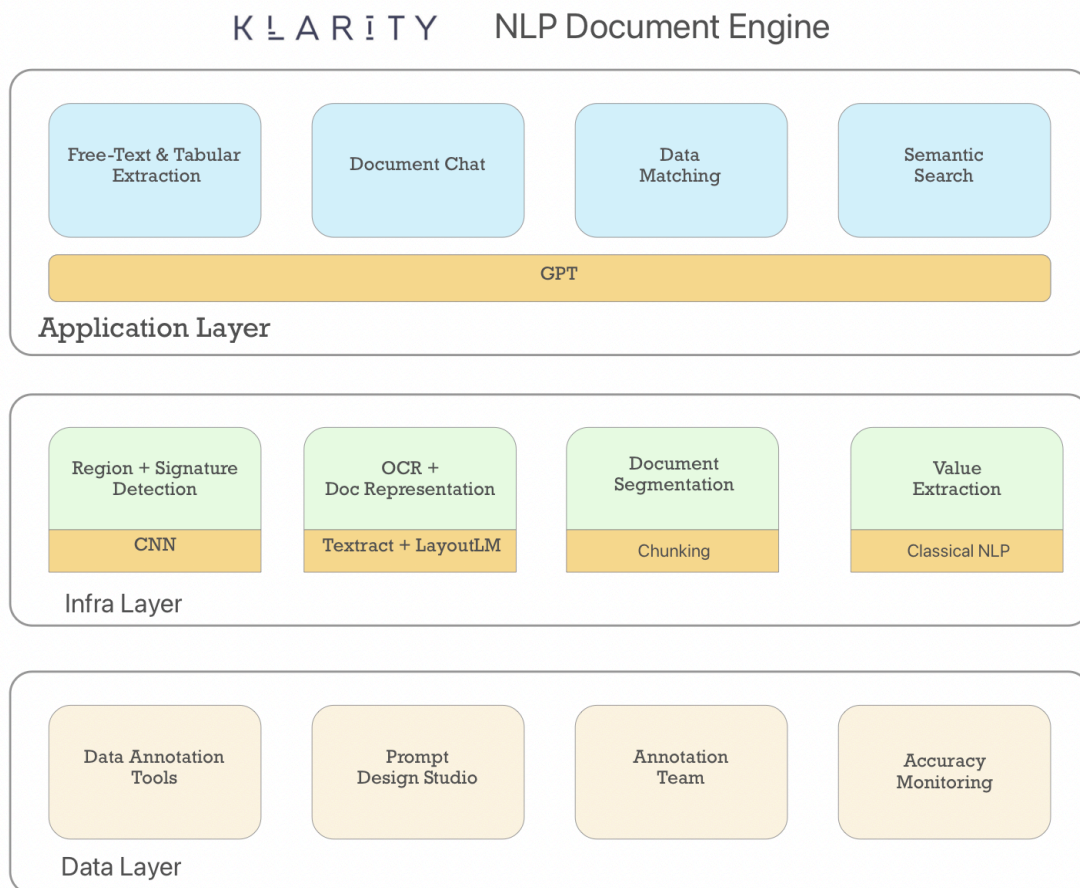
KLARITY NLP Document Engine

Free-Text & Tabular Extraction

Document Chat

Data Matching

Semantic Search

GPT

Application Layer

Region + Signature Detection

CNN

OCR + Doc Representation

Textract + LayoutLM

Document Segmentation

Chunking

Value Extraction

Classical NLP

Infra Layer

Data Annotation Tools

Prompt Design Studio

Annotation Team

Accuracy Monitoring

Data Layer